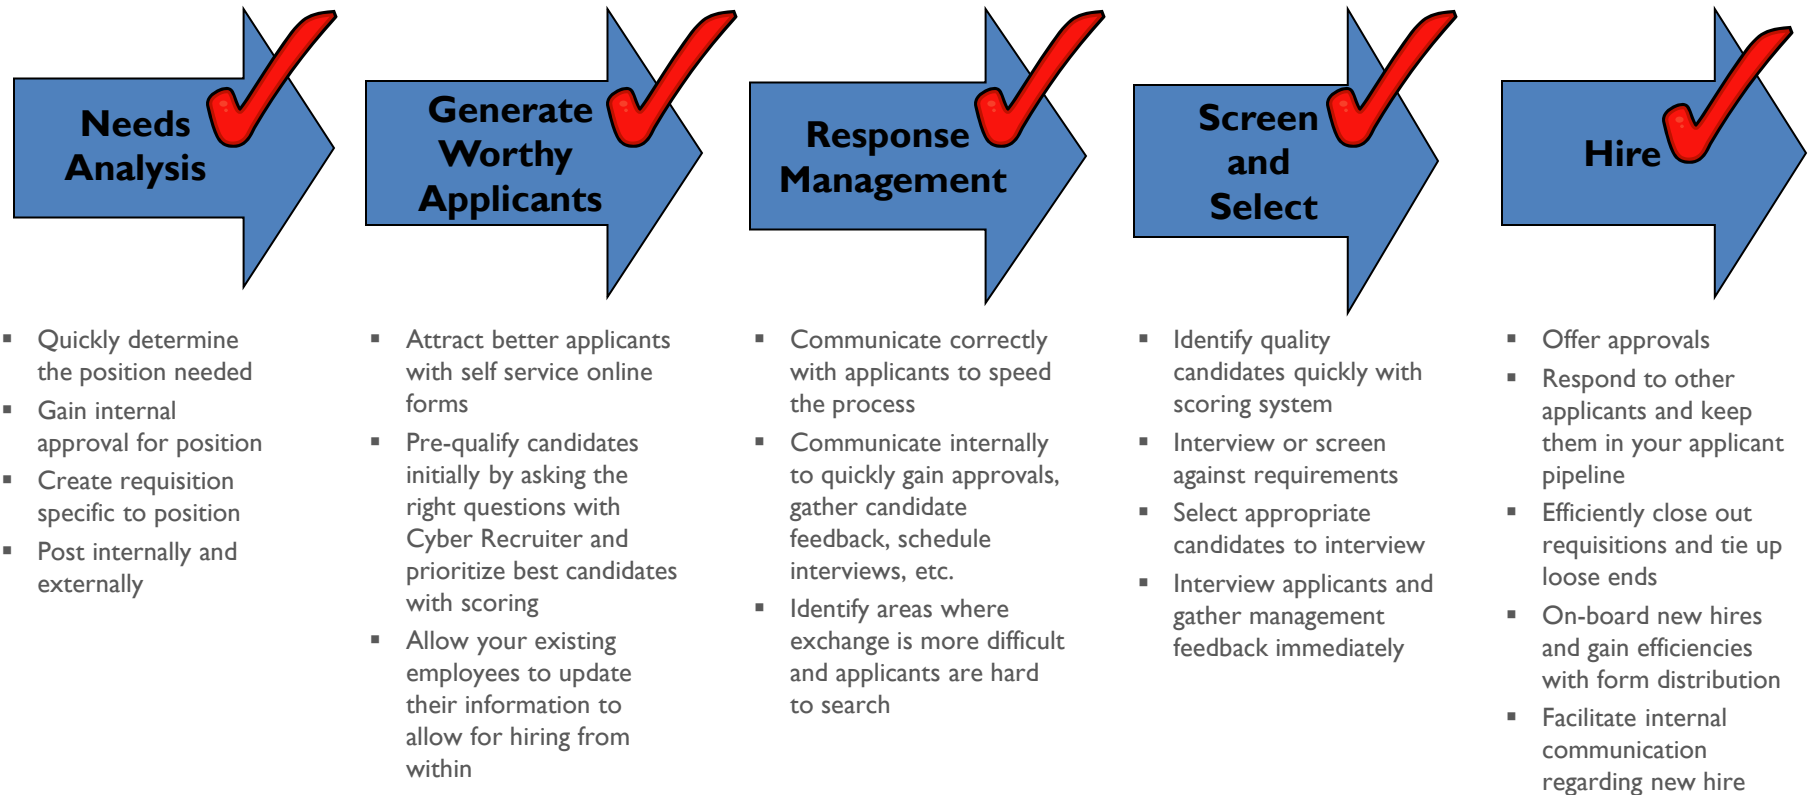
Needs Analysis

Generate Worthy Applicants

Response Management

Screen and Select

Hire

- Quickly determine the position needed
- Gain internal approval for position
- Create requisition specific to position
- Post internally and externally

- Attract better applicants with self service online forms
- Pre-qualify candidates initially by asking the right questions with Cyber Recruiter and prioritize best candidates with scoring
- Allow your existing employees to update their information to allow for hiring from within

- Communicate correctly with applicants to speed the process
- Communicate internally to quickly gain approvals, gather candidate feedback, schedule interviews, etc.
- Identify areas where exchange is more difficult and applicants are hard to search

- Identify quality candidates quickly with scoring system
- Interview or screen against requirements
- Select appropriate candidates to interview
- Interview applicants and gather management feedback immediately

- Offer approvals
- Respond to other applicants and keep them in your applicant pipeline
- Efficiently close out requisitions and tie up loose ends
- On-board new hires and gain efficiencies with form distribution
- Facilitate internal communication regarding new hire